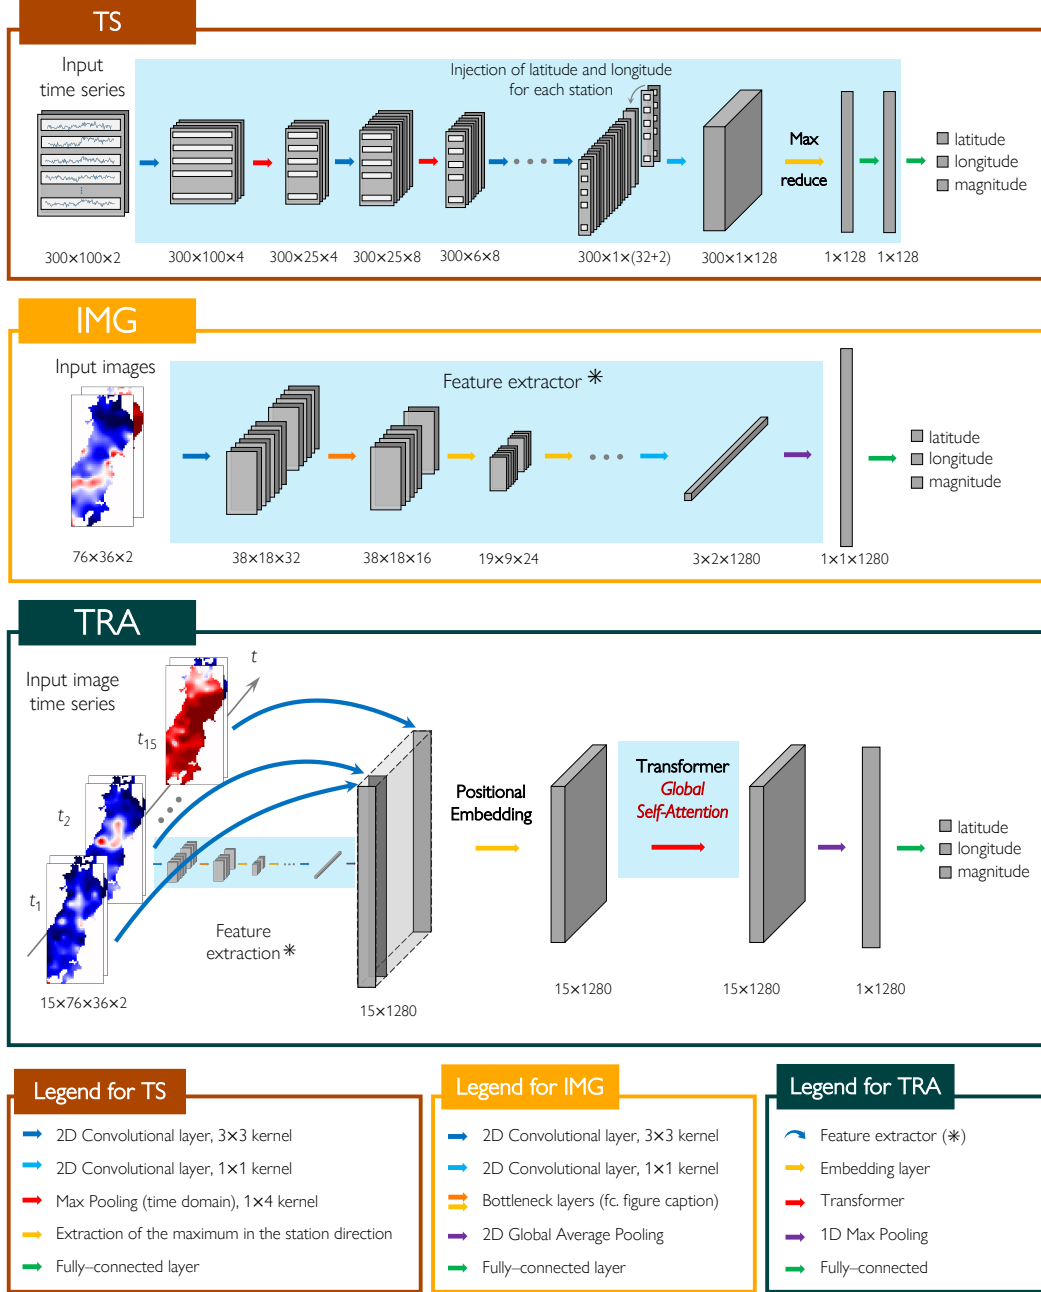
TS

Input time series

Injection of latitude and longitude for each station

Max reduce

latitude
longitude
magnitude

300×100×2 300×100×4 300×25×4 300×25×8 300×6×8 300×1×(32+2) 300×1×128 1×128 1×128

IMG

Input images

Feature extractor ✳

latitude
longitude
magnitude

76×36×2 38×18×32 38×18×16 19×9×24 3×2×1280 1×1×1280

TRA

Input image time series

$t$

$t_{15}$

$t_2$

$t_1$

Feature extraction ✳

Positional Embedding

Transformer
Global
Self-Attention

latitude
longitude
magnitude

15×76×36×2 15×1280 15×1280 15×1280 1×1280

Legend for TS

2D Convolutional layer, 3×3 kernel
2D Convolutional layer, 1×1 kernel
Max Pooling (time domain), 1×4 kernel
Extraction of the maximum in the station direction
Fully–connected layer

Legend for IMG

2D Convolutional layer, 3×3 kernel
2D Convolutional layer, 1×1 kernel
Bottleneck layers (fc. figure caption)
2D Global Average Pooling
Fully–connected layer

Legend for TRA

Feature extractor (✳)
Embedding layer
Transformer
1D Max Pooling
Fully–connected